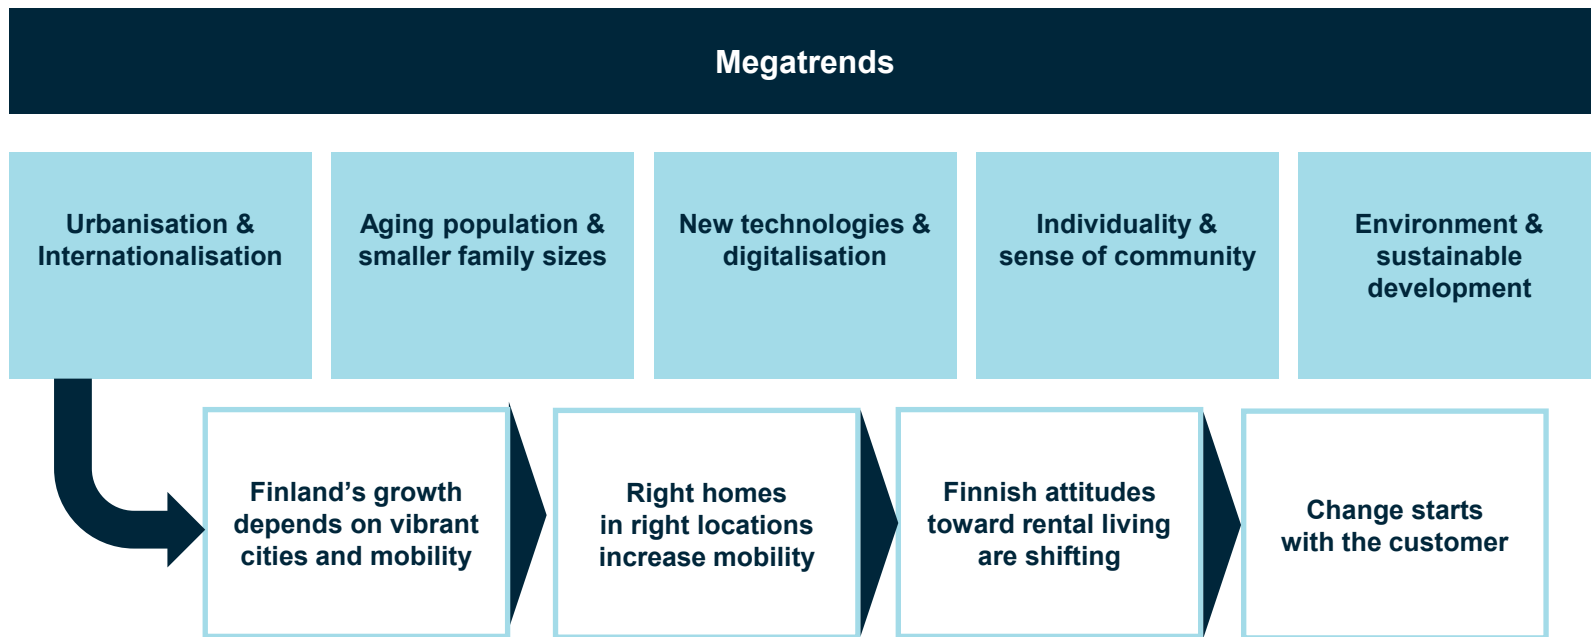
Megatrends

Urbanisation & Internationalisation

Aging population & smaller family sizes

New technologies & digitalisation

Individuality & sense of community

Environment & sustainable development

Finland’s growth depends on vibrant cities and mobility

Right homes in right locations increase mobility

Finnish attitudes toward rental living are shifting

Change starts with the customer